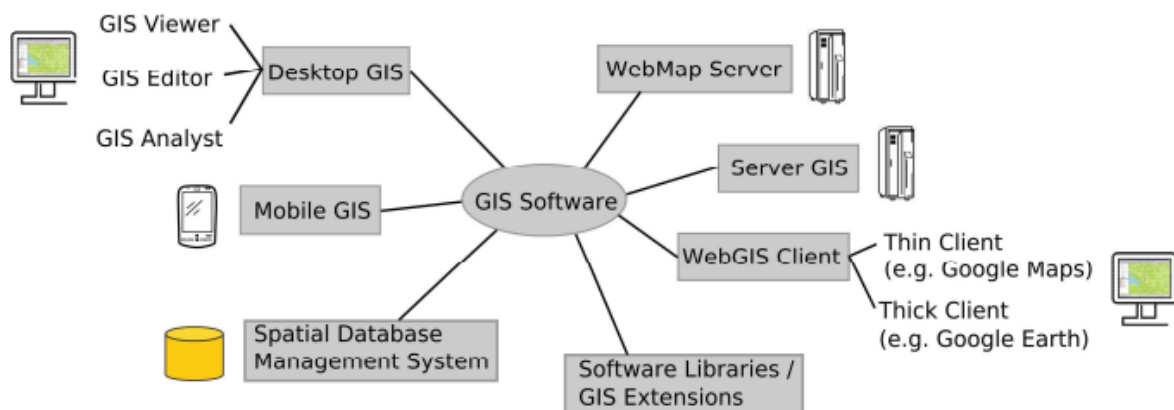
GIS Viewer

GIS Editor

GIS Analyst

Desktop GIS

WebMap Server

Server GIS

GIS Software

Mobile GIS

WebGIS Client

Thin Client
(e.g. Google Maps)

Thick Client
(e.g. Google Earth)

Spatial Database
Management System

Software Libraries /
GIS Extensions